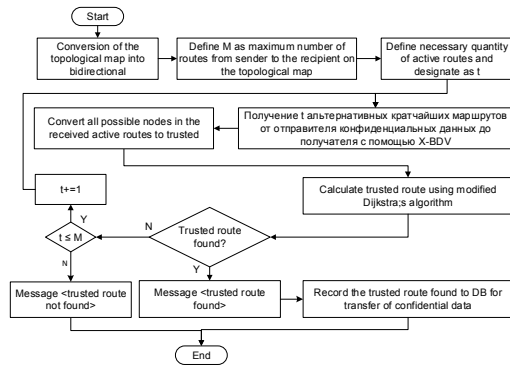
Start

Conversion of the topological map into bidirectional

Define M as maximum number of routes from sender to the recipient on the topological map

Define necessary quantity of active routes and designate as t

Получение t альтернативных кратчайших маршрутов от отправителя конфиденциальных данных до получателя с помощью X-BDV

Convert all possible nodes in the received active routes to trusted

t+=1

Calculate trusted route using modified Dijkstra;s algorithm

Y

N

Trusted route found?

$t \leq M$

N

Y

Message <trusted route not found>

Message <trusted route found>

Record the trusted route found to DB for transfer of confidential data

End